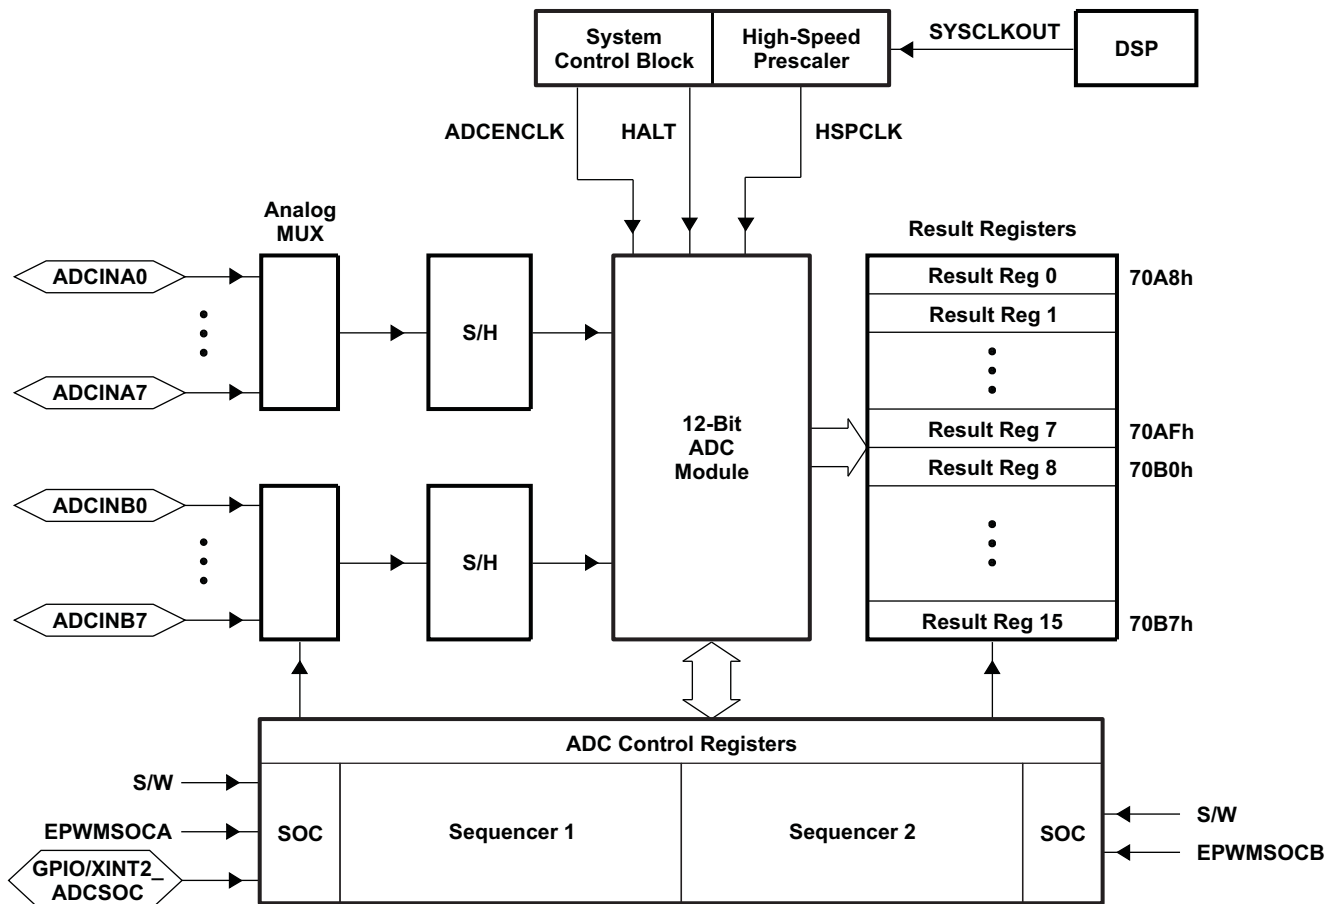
System Control Block
High-Speed Prescaler
SYSCLKOUT
DSP
ADCENCLK
HALT
HSPCLK
Analog MUX
Result Registers
ADCINA0
ADCINA7
S/H
12-Bit ADC Module
Result Reg 0
70A8h
Result Reg 1
Result Reg 7
70AFh
Result Reg 8
70B0h
Result Reg 15
70B7h
ADCINB0
ADCINB7
S/H
ADC Control Registers
S/W
EPWMSOCA
GPIO/XINT2_ ADCSOC
SOC
Sequencer 1
Sequencer 2
SOC
S/W
EPWMSOCB